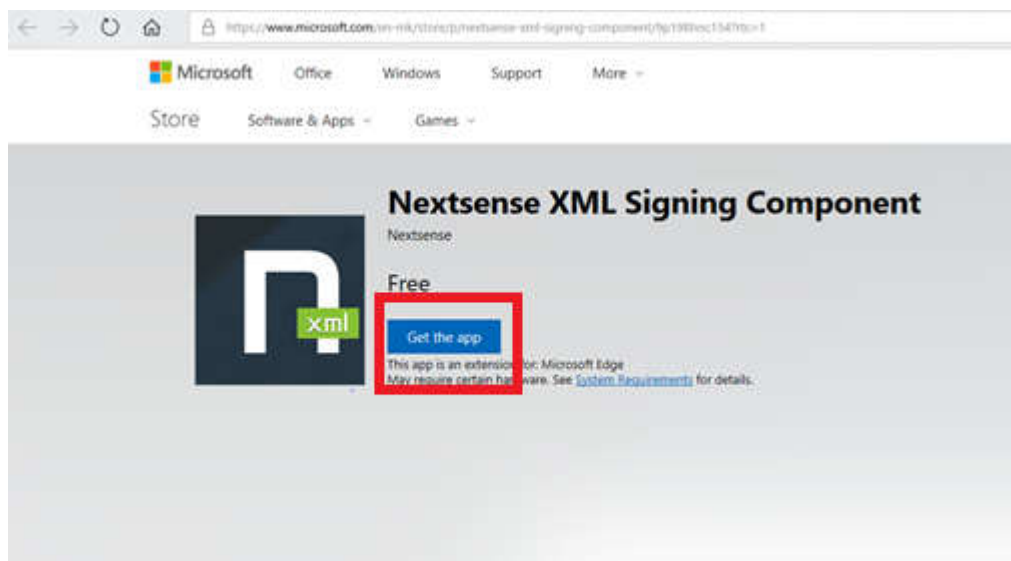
https://www.microsoft.com/en-mk/store/p/nextsense-xml-signing-component/9p198hsc1547rtc=1

Microsoft Office Windows Support More

Store Software & Apps Games

Nextsense XML Signing Component
Nextsense

xml

Free

Get the app

This app is an extension for: Microsoft Edge
May require certain hardware. See System Requirements for details.